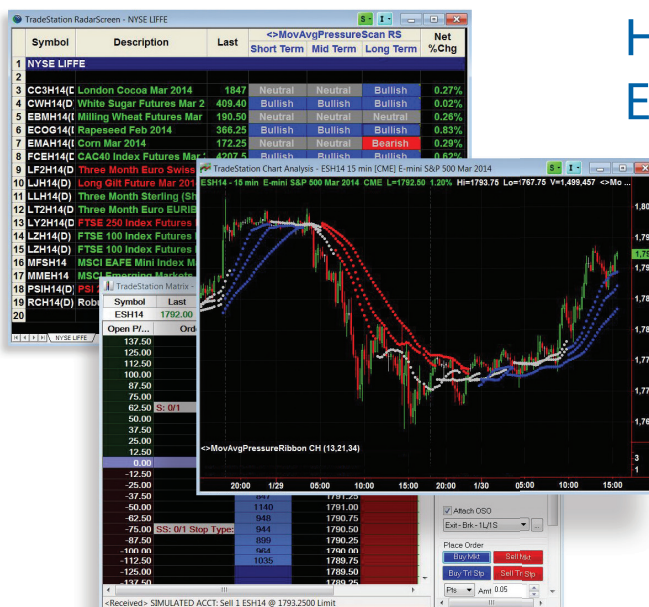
TradeStation RadarScreen - NYSE LIFFE

| | Symbol | Description | Last | <>MovAvgPressureScan RS Short Term | Mid Term | Long Term | Net %Chg |
|---|---|---|---|---|---|---|---|
| 1 | NYSE LIFFE | | | | | | |
| 2 | | | | | | | |
| 3 | CC3H14(D | London Cocoa Mar 2014 | 1847 | Neutral | Neutral | Bullish | 0.27% |
| 4 | CWH14(D) | White Sugar Futures Mar 2 | 409.40 | Bullish | Bullish | Bullish | 0.02% |
| 5 | EBMH14(I | Milling Wheat Futures Mar | 190.50 | Neutral | Neutral | Neutral | 0.26% |
| 6 | ECOG14(D | Rapeseed Feb 2014 | 366.25 | Bullish | Bullish | Bullish | 0.83% |
| 7 | EMAH14(I | Corn Mar 2014 | 172.25 | Neutral | Neutral | Bearish | 0.29% |
| 8 | FCEH14(D | CAC40 Index Futures Ma | 4207.5 | Bullish | Bullish | Bullish | 0.62% |
| 9 | LF2H14(D | Three Month Euro Swiss | | | | | |
| 10 | LJH14(D) | Long Gilt Future Mar 201 | | | | | |
| 11 | LLH14(D) | Three Month Sterling (Sh | | | | | |
| 12 | LT2H14(D | Three Month Euro EURIB | | | | | |
| 13 | LY2H14(D | FTSE 250 Index Futures | | | | | |
| 14 | LZH14(D) | FTSE 100 Index Futures | | | | | |
| 15 | LZH14(D) | FTSE 100 Index Futures | | | | | |
| 16 | MFSH14 | MSCI EAFE Mini Index M | | | | | |
| 17 | MMEH14 | MSCI Emerging Markets | | | | | |
| 18 | PSIH14(D) | PSI | | | | | |
| 19 | RCH14(D) | Robi | | | | | |
| 20 | | | | | | | |

NYSE LIFFE

TradeStation Matrix
Symbol | Last
ESH14 | 1792.00
Open P/... | Ord

137.50
125.00
112.50
100.00
87.50
75.00
62.50 S: 0/1
50.00
37.50
25.00
12.50
0.00
-12.50
-25.00
-37.50
-50.00 1140 1791.00
-62.50 948 1790.75
-75.00 SS: 0/1 Stop Type: 944 1790.50
-87.50 899 1790.25
-100.00 964 1790.00
-112.50 1035 1789.75
-125.00 1789.50
-137.50 1789.25

<Received> SIMULATED ACCT: Sell 1 ESH14 @ 1793.2500 Limit

TradeStation Chart Analysis - ESH14 15 min [CME] E-mini S&P 500 Mar 2014
ESH14 - 15 min E-mini S&P 500 Mar 2014 CME L=1792.50 1.20% Hi=1793.75 Lo=1767.75 V=1,499,457 <>Mo...

<>MovAvgPressureRibbon CH (13,21,34)

20:00 1/29 05:00 10:00 15:00 20:00 1/30 05:00 10:00 15:00

Attach OSO
Exit - Brk - 1L/1S
Place Order
Buy Mkt | Sell Mkt
Buy Trl Stp | Sell Trl Stp
Pts | Amt 0.05

H
E